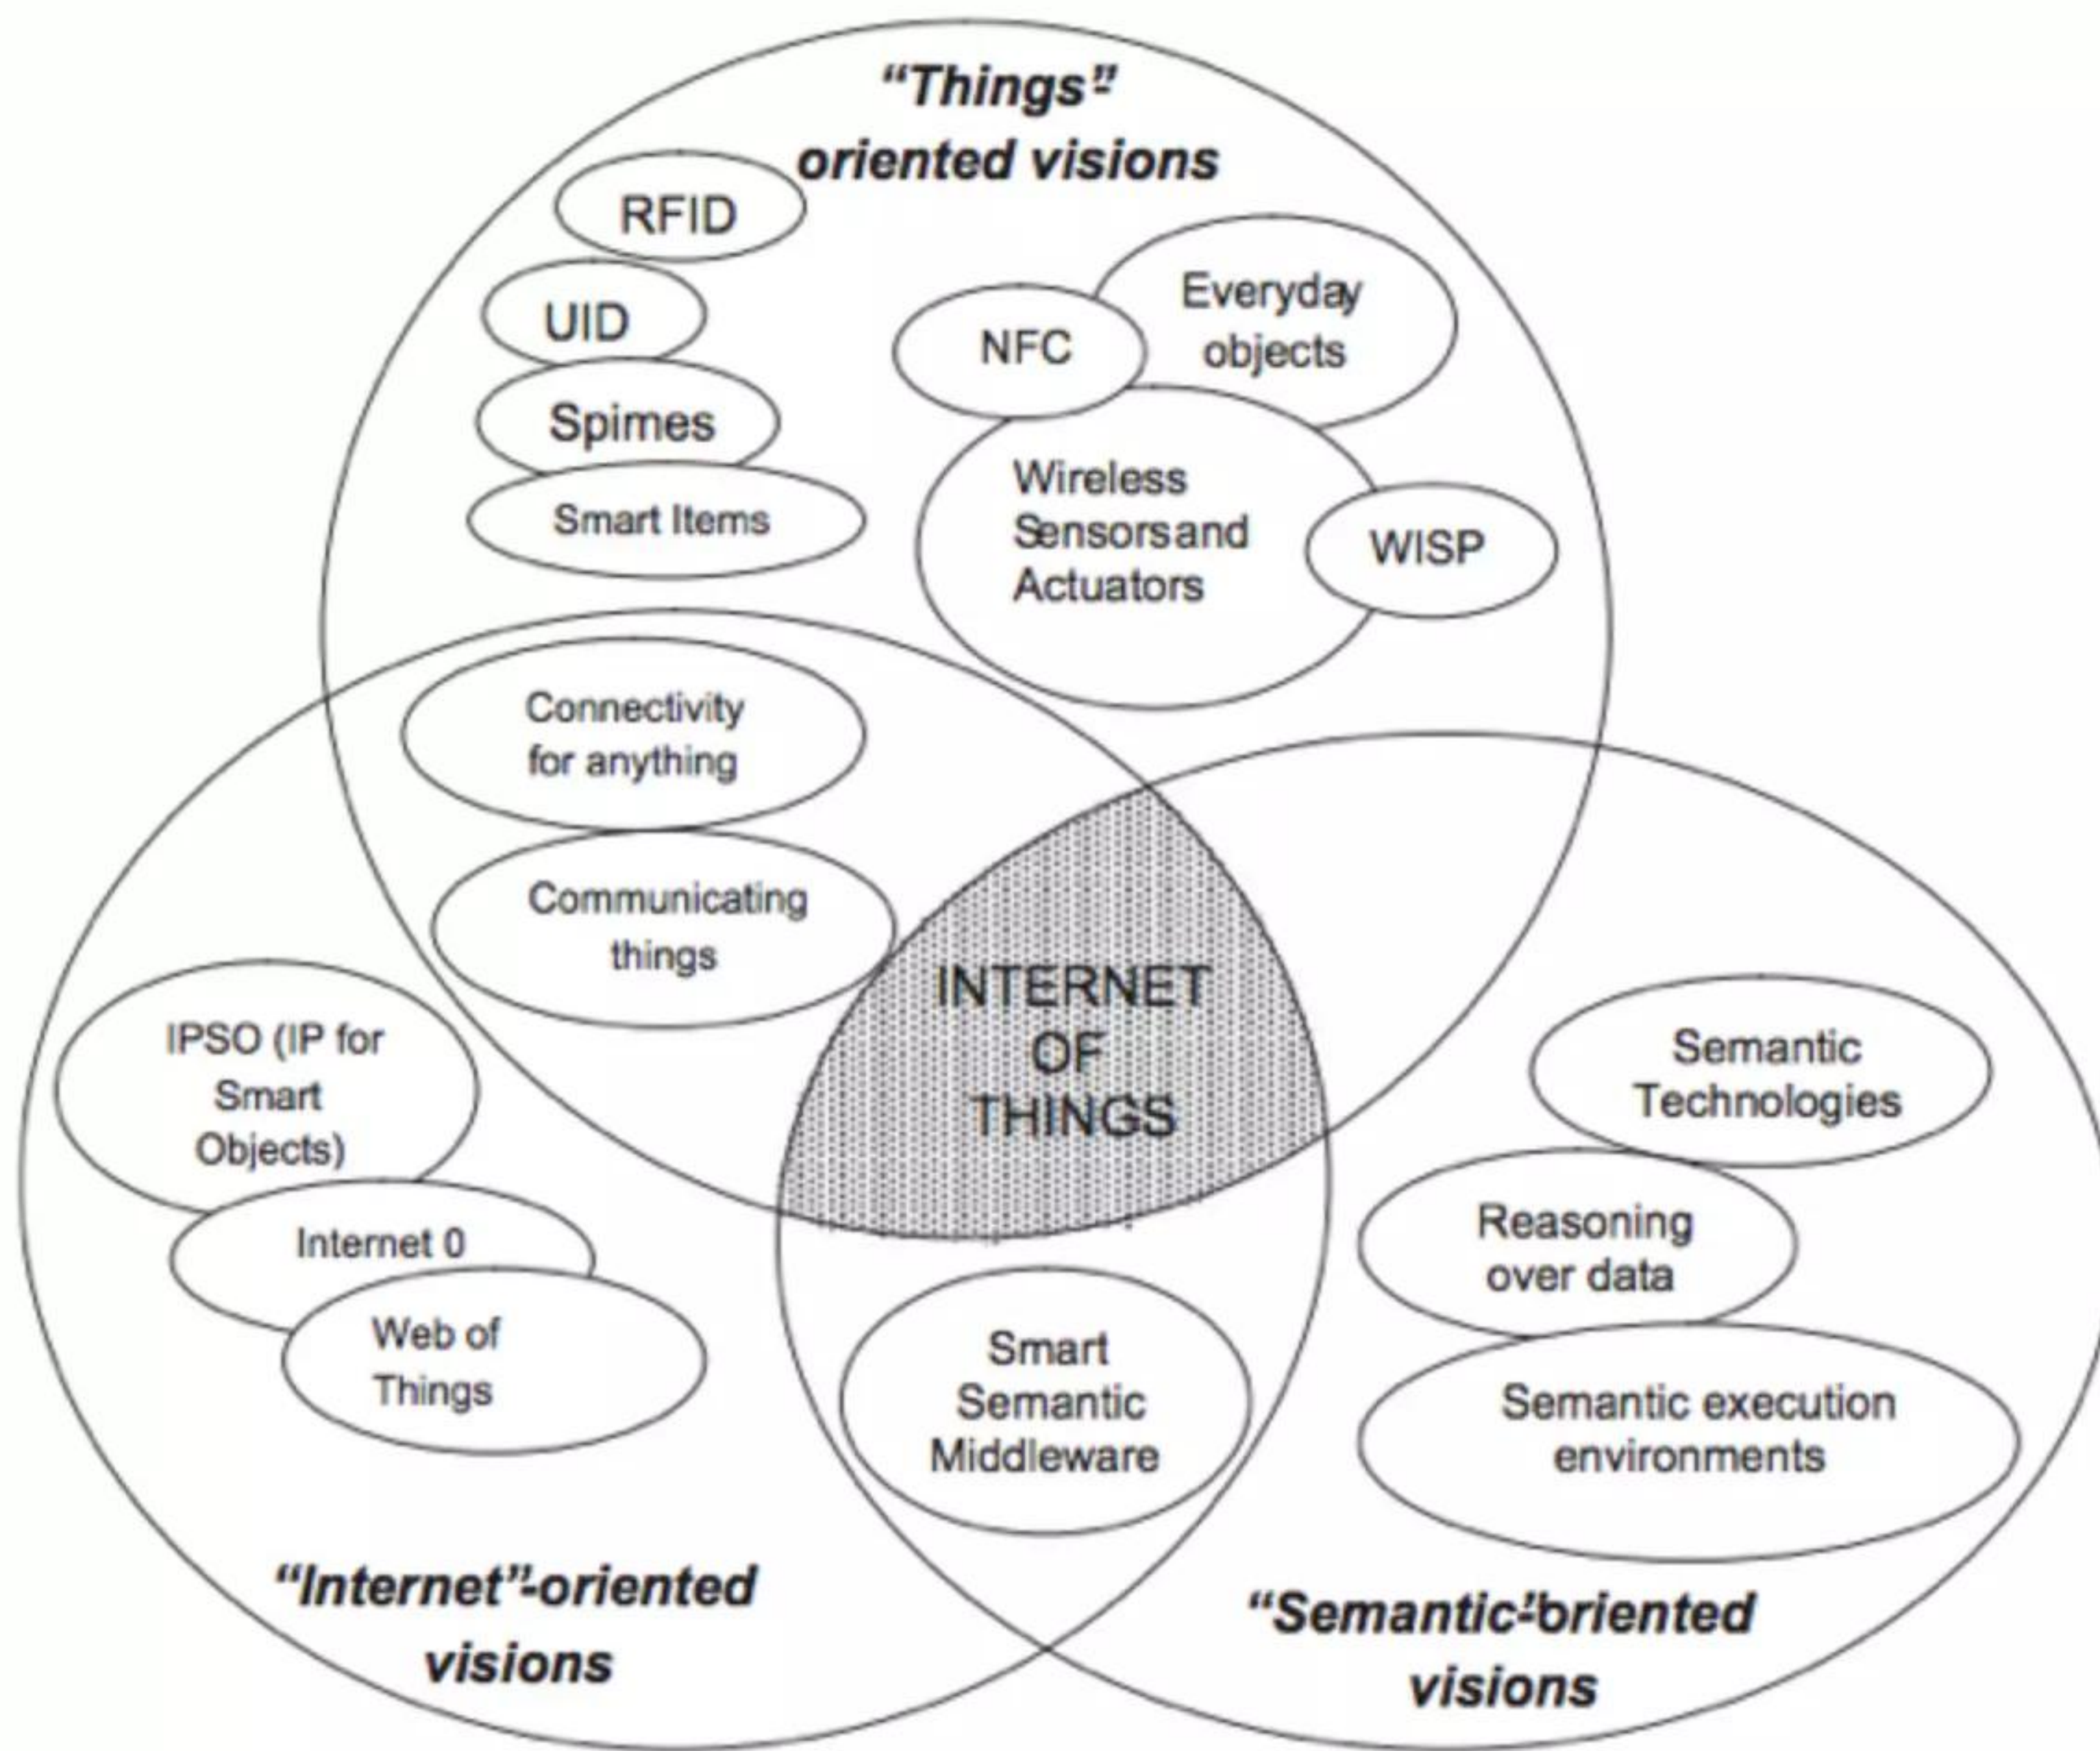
"Things"
oriented visions

RFID

UID

Spimes

Smart Items

NFC

Everyday objects

Wireless Sensors and Actuators

WISP

Connectivity for anything

Communicating things

INTERNET OF THINGS

IPSO (IP for Smart Objects)

Internet 0

Web of Things

Smart Semantic Middleware

Semantic Technologies

Reasoning over data

Semantic execution environments

"Internet"-oriented visions

"Semantic"-oriented visions